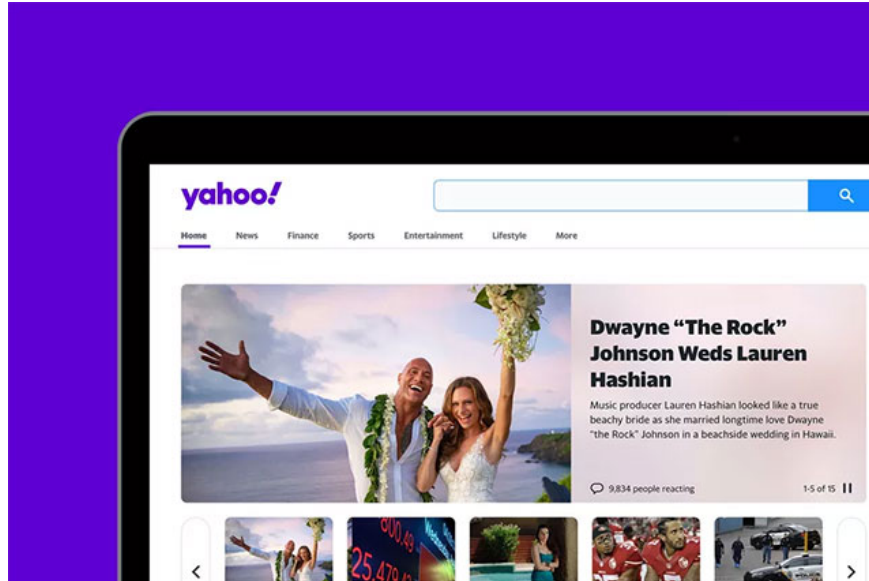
yahoo!

Home News Finance Sports Entertainment Lifestyle More

Dwayne "The Rock" Johnson Weds Lauren Hashian

Music producer Lauren Hashian looked like a true beachy bride as she married longtime love Dwayne "the Rock" Johnson in a beachside wedding in Hawaii.

9,834 people reacting

1-5 of 15